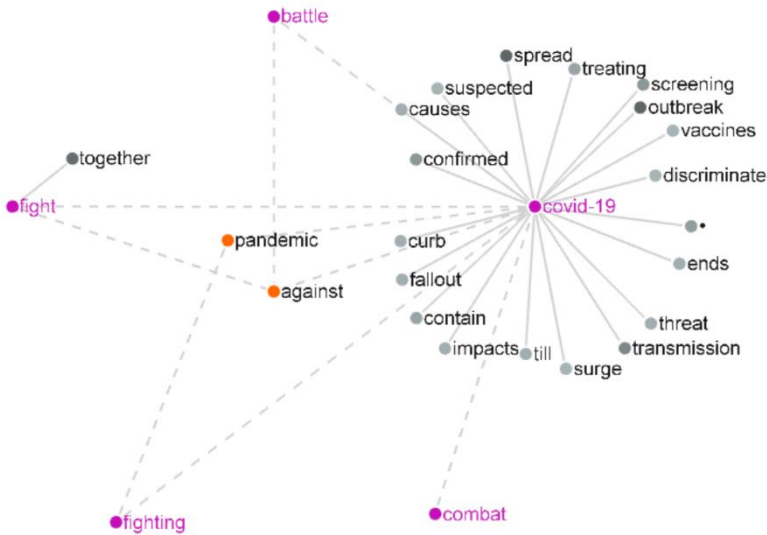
battle

spread
treating
suspected
screening
causes
outbreak
vaccines
together
confirmed
discriminate
fight
covid-19
pandemic
curb
•
ends
fallout
against
contain
threat
impacts
till
transmission
surge
fighting
combat